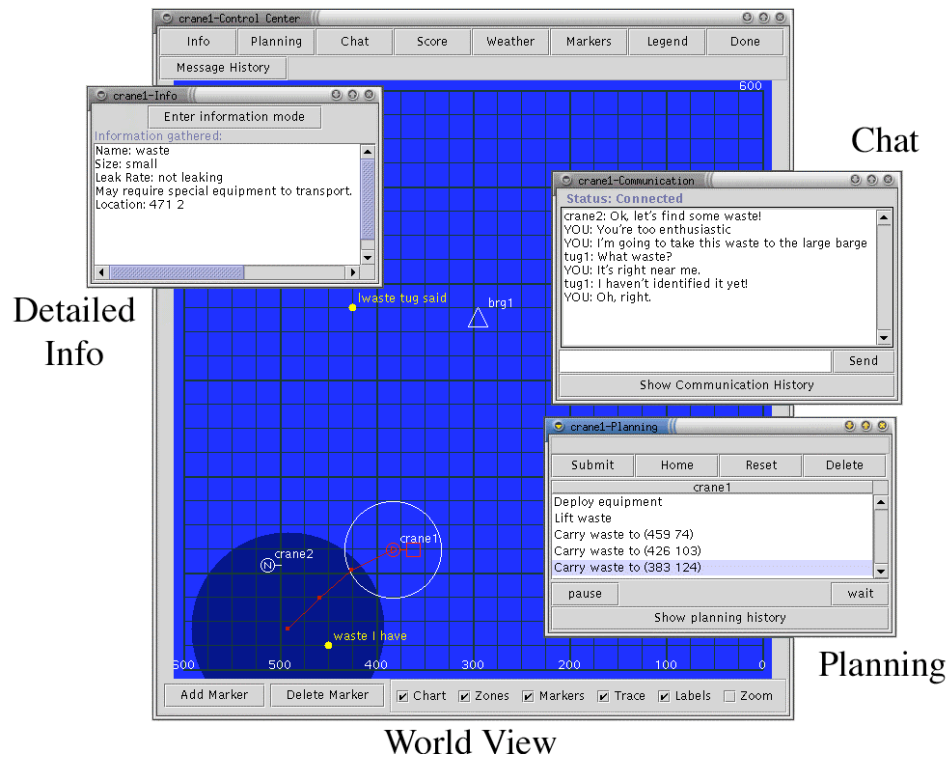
crane1-Control Center

Info | Planning | Chat | Score | Weather | Markers | Legend | Done

Message History

600

crane1-Info

Enter information mode

Information gathered:
Name: waste
Size: small
Leak Rate: not leaking
May require special equipment to transport.
Location: 471 2

Detailed Info

Chat

crane1-Communication

Status: Connected

crane2: Ok, let's find some waste!
YOU: You're too enthusiastic
YOU: I'm going to take this waste to the large barge
tug1: What waste?
YOU: It's right near me.
tug1: I haven't identified it yet!
YOU: Oh, right.

Send

Show Communication History

lwaste tug said

brg1

crane1-Planning

Submit | Home | Reset | Delete

crane1

Deploy equipment
Lift waste
Carry waste to (459 74)
Carry waste to (426 103)
Carry waste to (383 124)

pause | wait

Show planning history

crane1

crane2

N

waste I have

600 500 400 300 200 100 0

Planning

Add Marker | Delete Marker | Chart | Zones | Markers | Trace | Labels | Zoom

World View